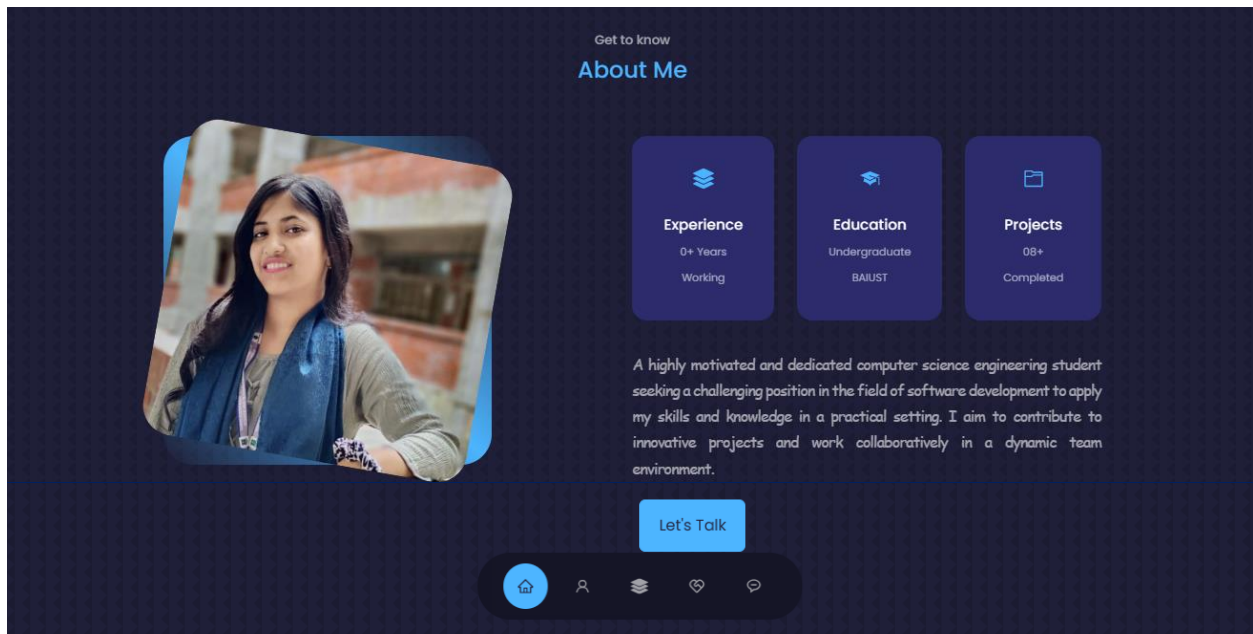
Get to know
About Me

Experience
0+ Years
Working

Education
Undergraduate
BAIUST

Projects
08+
Completed

A highly motivated and dedicated computer science engineering student seeking a challenging position in the field of software development to apply my skills and knowledge in a practical setting. I aim to contribute to innovative projects and work collaboratively in a dynamic team environment.

Let's Talk